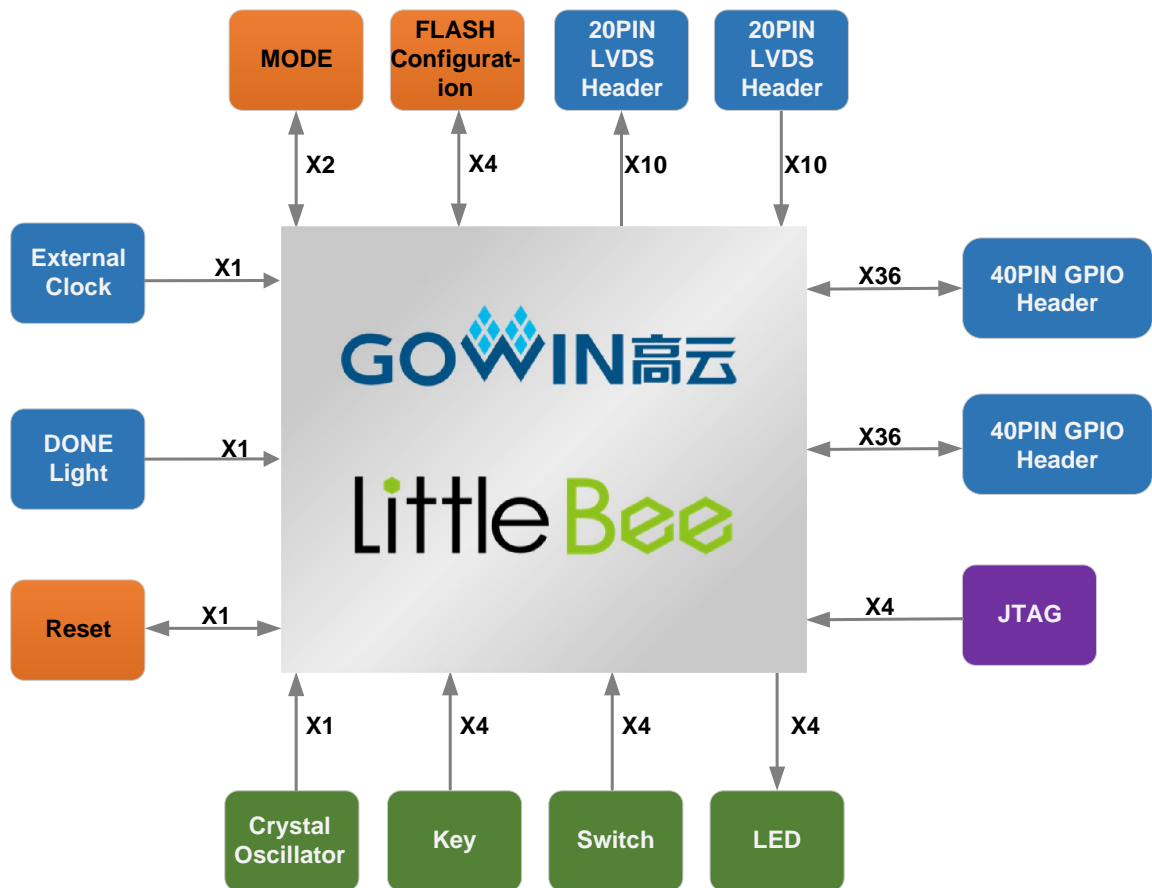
MODE

FLASH Configuration

20PIN LVDS Header

20PIN LVDS Header

X2

X4

X10

X10

External Clock

X1

X36

40PIN GPIO Header

GOWIN高云

DONE Light

X1

X36

40PIN GPIO Header

LittleBee

Reset

X1

X4

JTAG

X1

X4

X4

X4

Crystal Oscillator

Key

Switch

LED